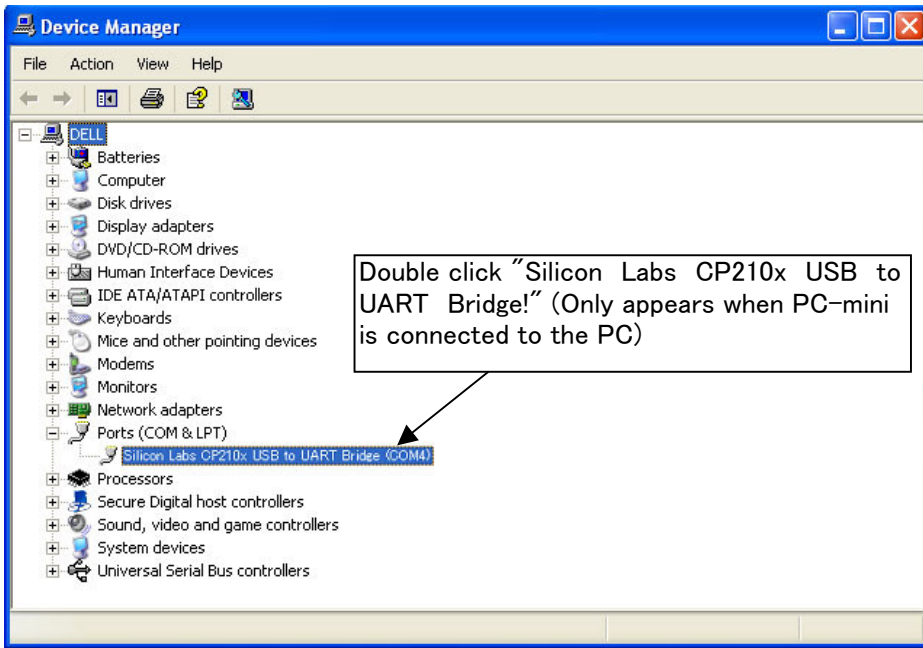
Device Manager

File Action View Help

DELL
Batteries
Computer
Disk drives
Display adapters
DVD/CD-ROM drives
Human Interface Devices
IDE ATA/ATAPI controllers
Keyboards
Mice and other pointing devices
Modems
Monitors
Network adapters
Ports (COM & LPT)
Silicon Labs CP210x USB to UART Bridge (COM4)
Processors
Secure Digital host controllers
Sound, video and game controllers
System devices
Universal Serial Bus controllers

Double click ″Silicon Labs CP210x USB to UART Bridge!″ (Only appears when PC-mini is connected to the PC)